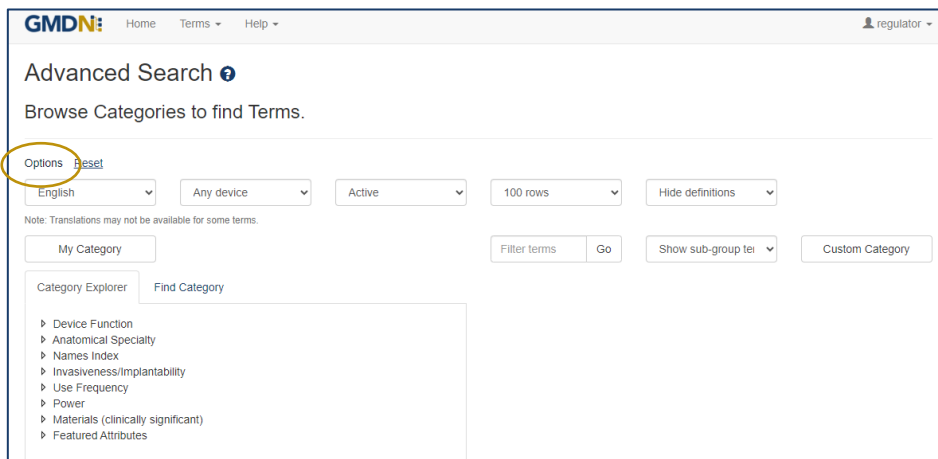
GMDN Home Terms ▾ Help ▾ regulator ▾

Advanced Search

Browse Categories to find Terms.

Options Reset

English
Any device
Active
100 rows
Hide definitions

Note: Translations may not be available for some terms.

My Category
Filter terms
Go
Show sub-group ter
Custom Category

Category Explorer
Find Category

Device Function
Anatomical Specialty
Names Index
Invasiveness/Implantability
Use Frequency
Power
Materials (clinically significant)
Featured Attributes